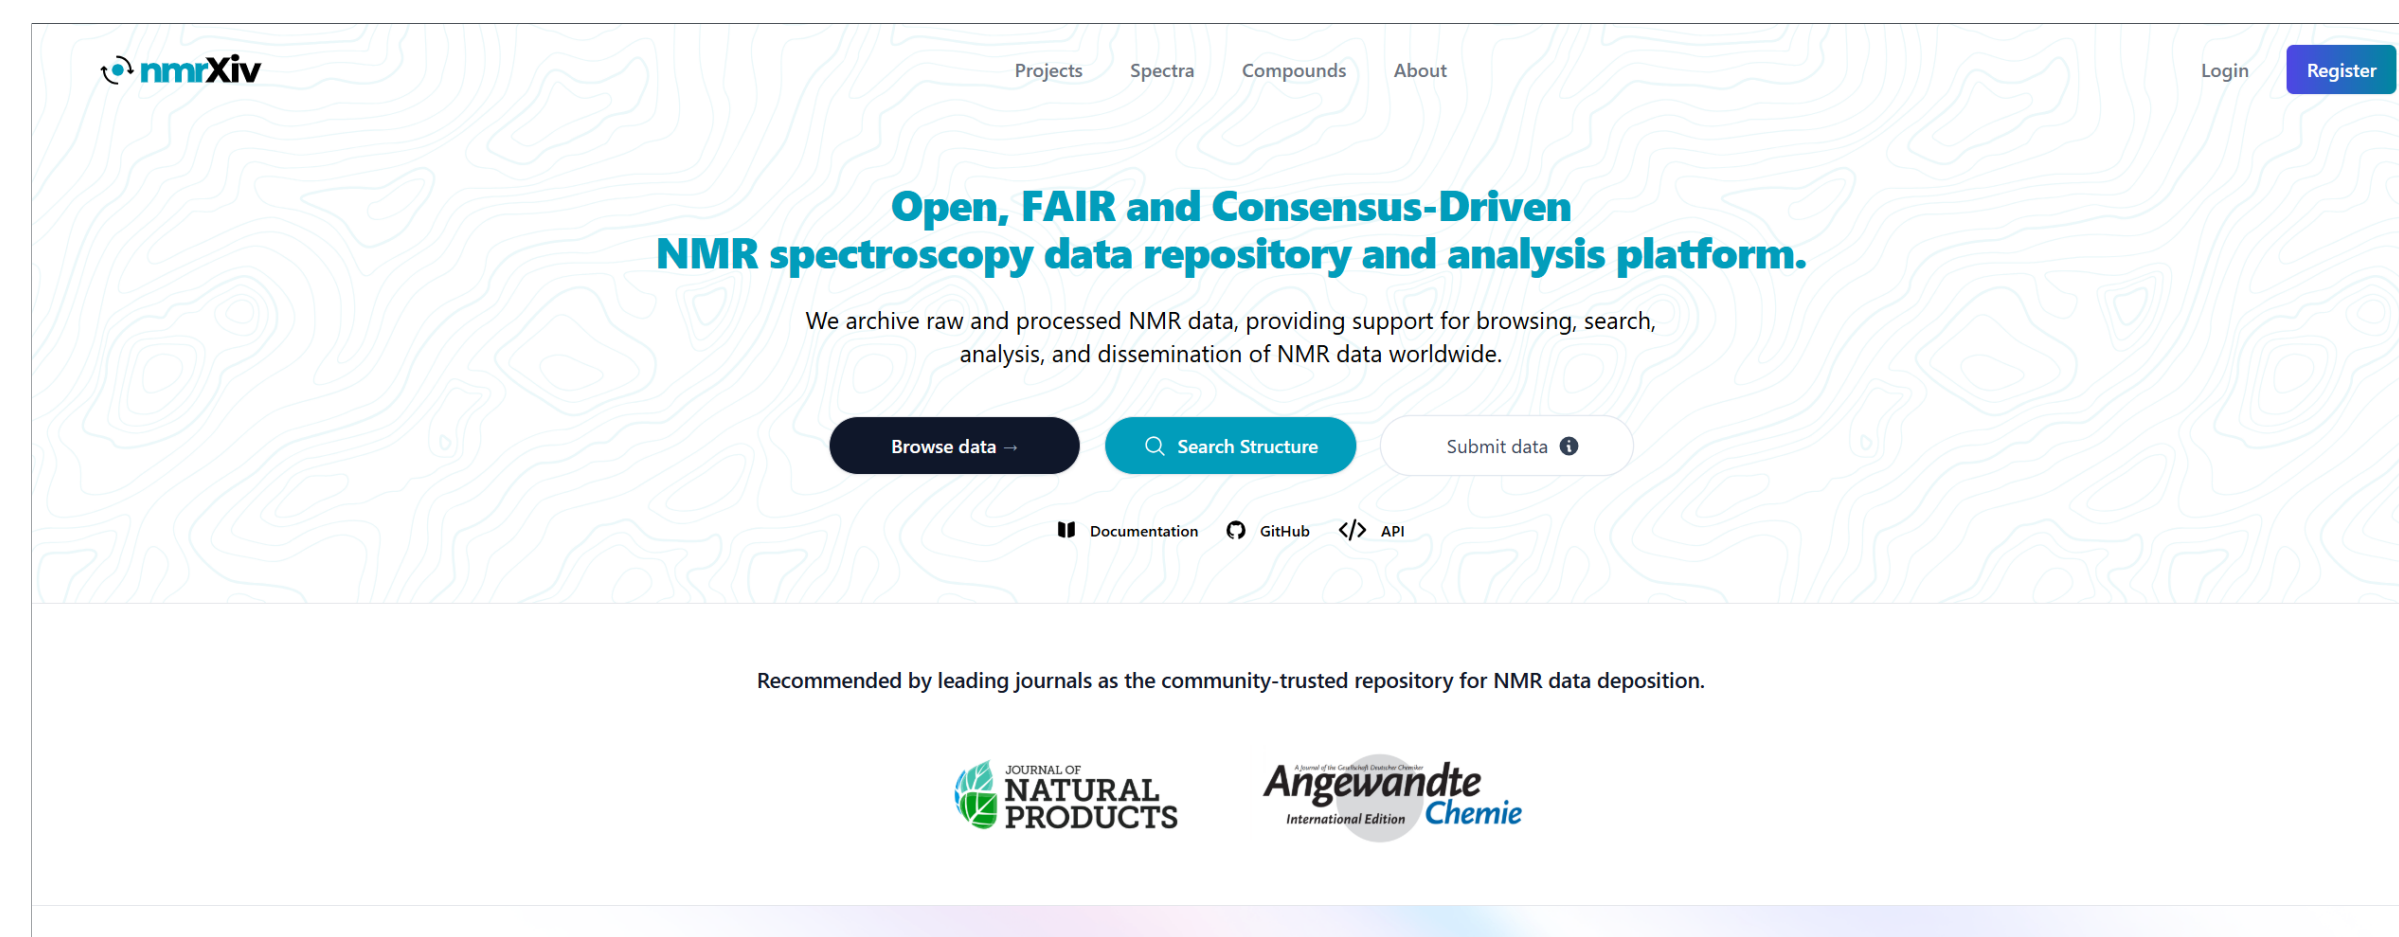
nmrXiv

Projects Spectra Compounds About

Login Register

Open, FAIR and Consensus-Driven
NMR spectroscopy data repository and analysis platform.

We archive raw and processed NMR data, providing support for browsing, search, analysis, and dissemination of NMR data worldwide.

Browse data →
Search Structure
Submit data

Documentation GitHub API

Recommended by leading journals as the community-trusted repository for NMR data deposition.

JOURNAL OF NATURAL PRODUCTS

A Journal of the Gesellschaft Deutscher Chemiker
Angewandte Chemie
International Edition